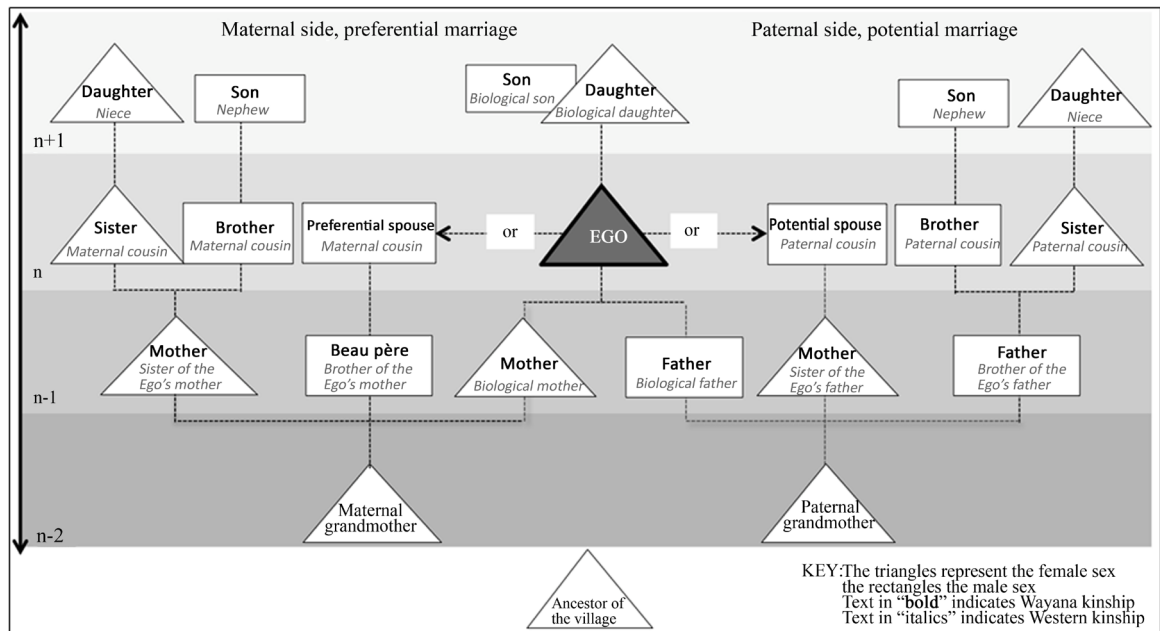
Maternal side, preferential marriage

Paternal side, potential marriage

n+1

n

n-1

n-2

Daughter
Niece

Son
Nephew

Son
Biological son

Daughter
Biological daughter

Son
Nephew

Daughter
Niece

Sister
Maternal cousin

Brother
Maternal cousin

Preferential spouse
Maternal cousin

or

EGO

or

Potential spouse
Paternal cousin

Brother
Paternal cousin

Sister
Paternal cousin

Mother
Sister of the Ego's mother

Beau père
Brother of the Ego's mother

Mother
Biological mother

Father
Biological father

Mother
Sister of the Ego's father

Father
Brother of the Ego's father

Maternal grandmother

Paternal grandmother

Ancestor of the village

KEY:The triangles represent the female sex
the rectangles the male sex
Text in "**bold**" indicates Wayana kinship
Text in "italics" indicates Western kinship